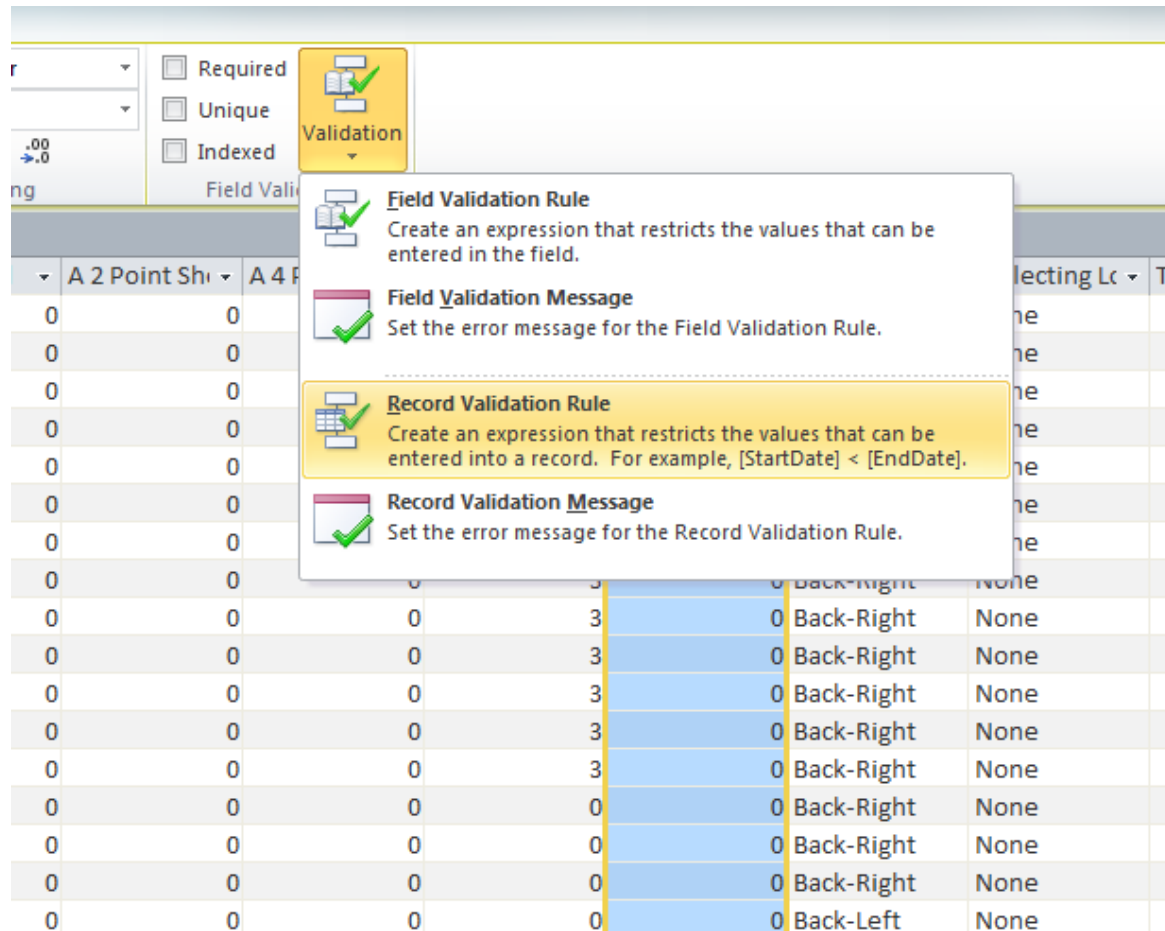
r

.00
→.0

ng

Required
Unique
Indexed

Validation

Field Vali

Field Validation Rule
Create an expression that restricts the values that can be entered in the field.

Field Validation Message
Set the error message for the Field Validation Rule.

Record Validation Rule
Create an expression that restricts the values that can be entered into a record. For example, [StartDate] < [EndDate].

Record Validation Message
Set the error message for the Record Validation Rule.

| | A 2 Point Sh | A 4 P | | | | llecting Lo | T |
|---|---|---|---|---|---|---|---|
| 0 | 0 | | | | | ne | |
| 0 | 0 | | | | | ne | |
| 0 | 0 | | | | | ne | |
| 0 | 0 | | | | | ne | |
| 0 | 0 | | | | | ne | |
| 0 | 0 | | | | | ne | |
| 0 | 0 | | | | | ne | |
| 0 | 0 | 0 | 3 | 0 | Back-Right | None | |
| 0 | 0 | 0 | 3 | 0 | Back-Right | None | |
| 0 | 0 | 0 | 3 | 0 | Back-Right | None | |
| 0 | 0 | 0 | 3 | 0 | Back-Right | None | |
| 0 | 0 | 0 | 3 | 0 | Back-Right | None | |
| 0 | 0 | 0 | 3 | 0 | Back-Right | None | |
| 0 | 0 | 0 | 0 | 0 | Back-Right | None | |
| 0 | 0 | 0 | 0 | 0 | Back-Right | None | |
| 0 | 0 | 0 | 0 | 0 | Back-Right | None | |
| 0 | 0 | 0 | 0 | 0 | Back-Left | None | |